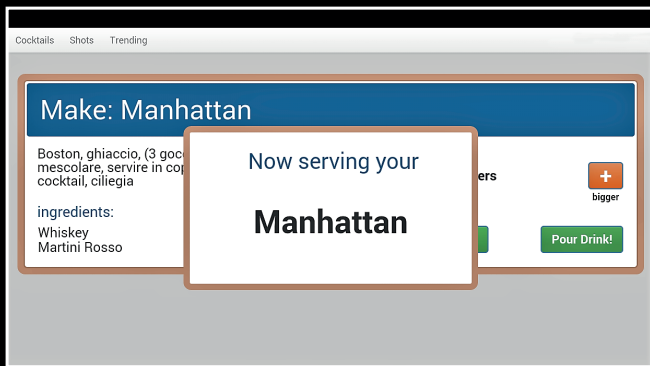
Cocktails Shots Trending

Make: Manhattan

Boston, ghiaccio, (3 goc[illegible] mescolare, servire in cop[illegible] cocktail, ciliegia

ingredients:
Whiskey
Martini Rosso

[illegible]ers

+
bigger

Pour Drink!

Now serving your

Manhattan